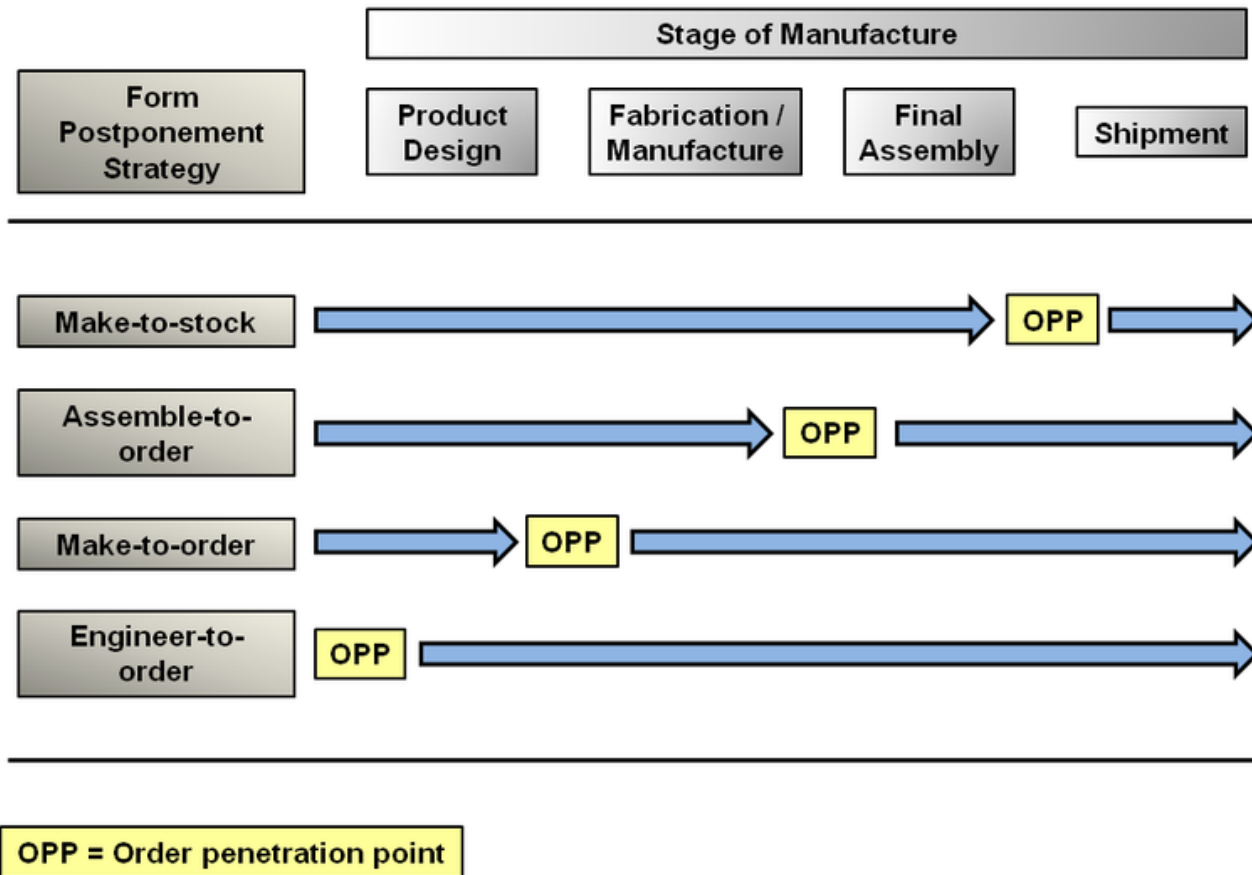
Stage of Manufacture

Form Postponement Strategy

Product Design

Fabrication / Manufacture

Final Assembly

Shipment

Make-to-stock

OPP

Assemble-to-order

OPP

Make-to-order

OPP

Engineer-to-order

OPP

OPP = Order penetration point